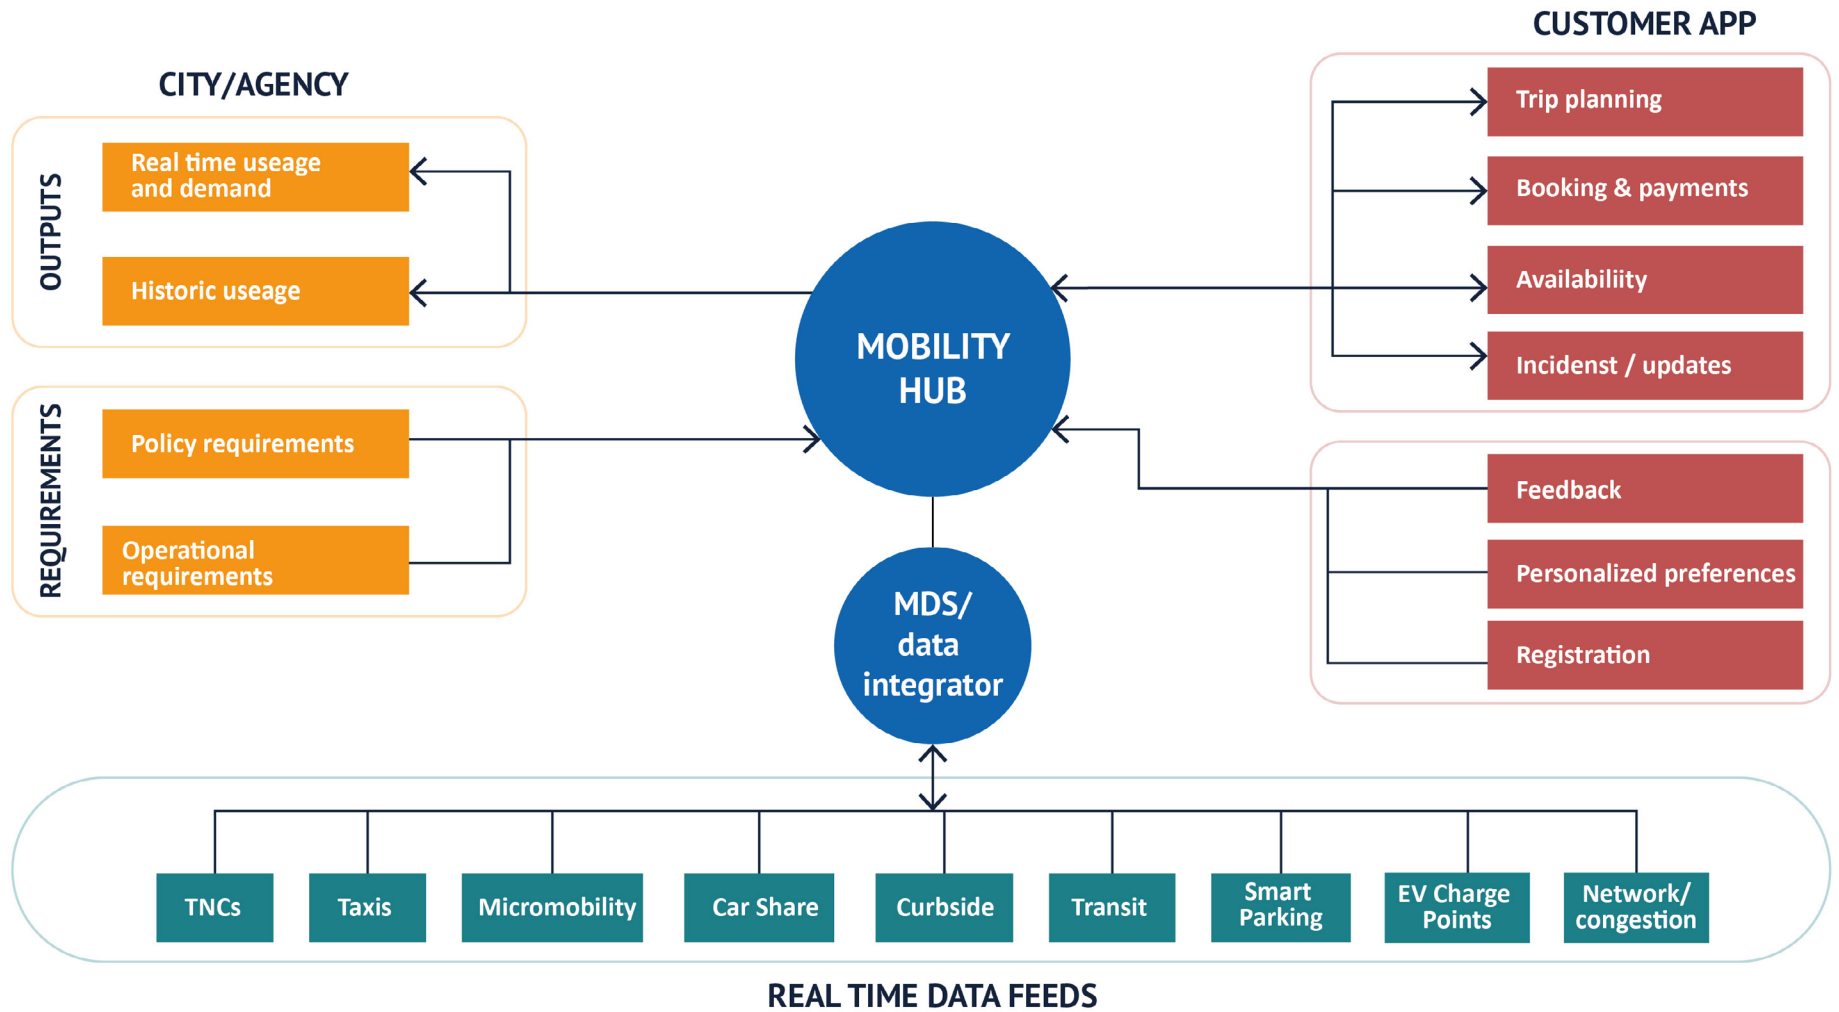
CITY/AGENCY

OUTPUTS

Real time useage and demand

Historic useage

REQUIREMENTS

Policy requirements

Operational requirements

CUSTOMER APP

Trip planning

Booking & payments

Availabiliity

Incidenst / updates

Feedback

Personalized preferences

Registration

MOBILITY HUB

MDS/ data integrator

TNCs

Taxis

Micromobility

Car Share

Curbside

Transit

Smart Parking

EV Charge Points

Network/ congestion

REAL TIME DATA FEEDS